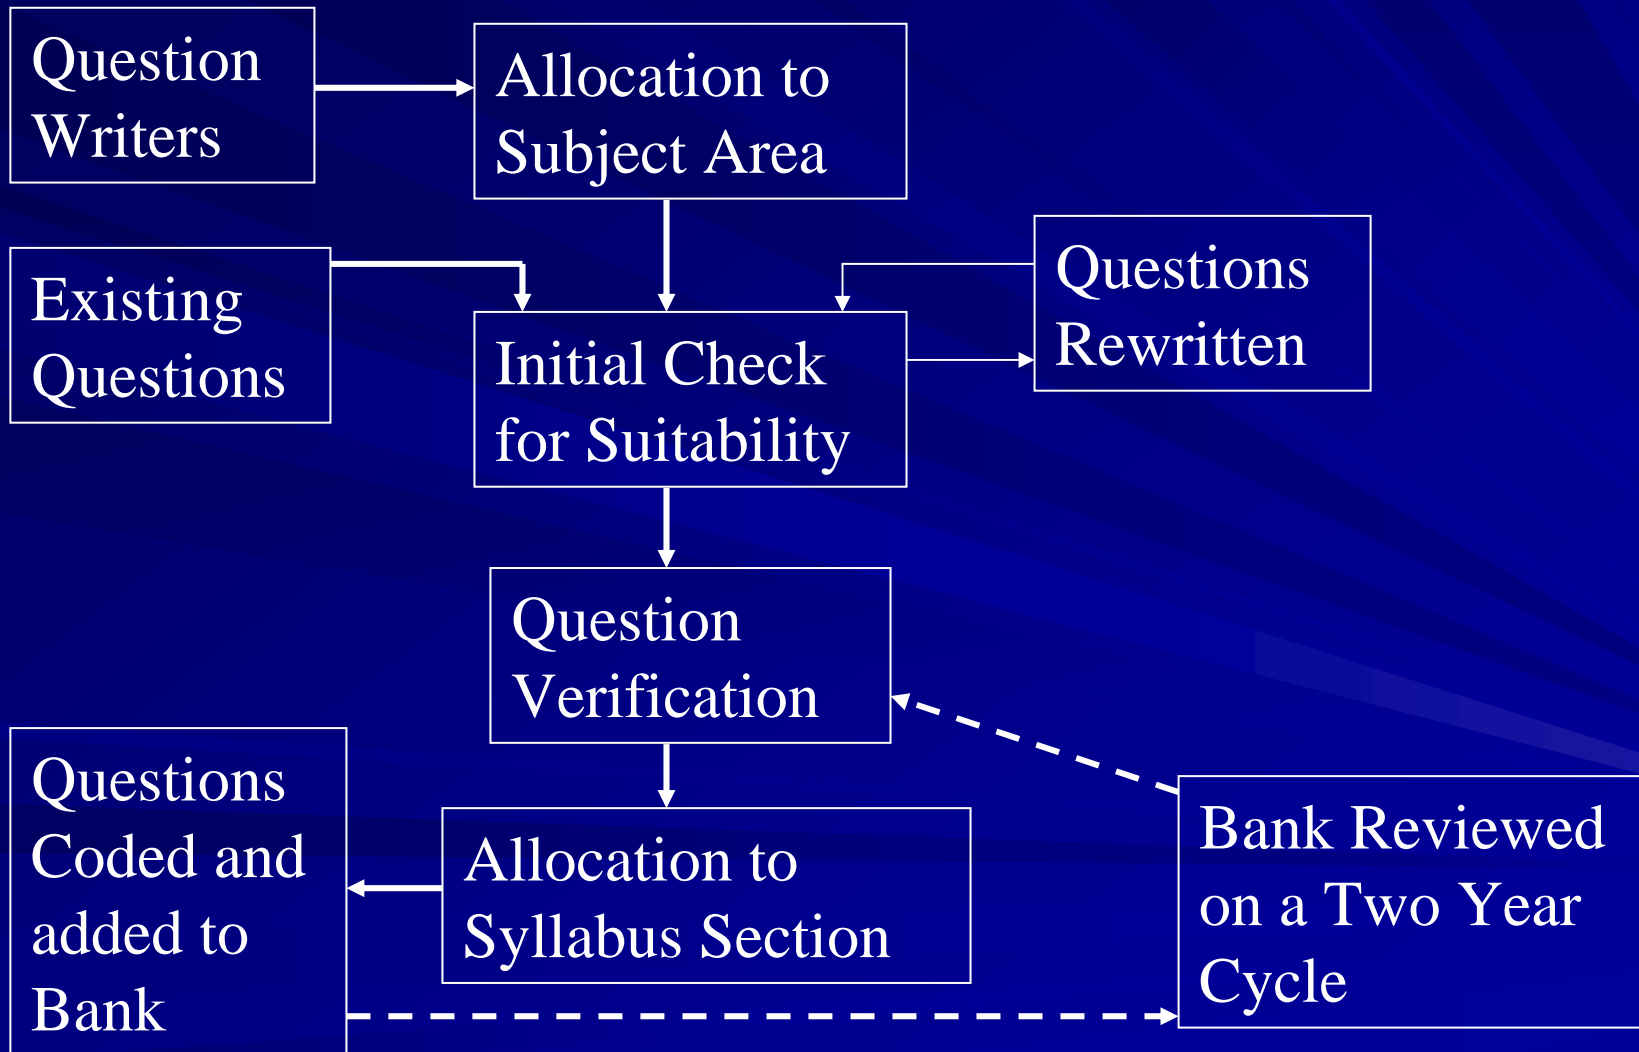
Question Writers

Allocation to Subject Area

Existing Questions

Initial Check for Suitability

Questions Rewritten

Question Verification

Questions Coded and added to Bank

Allocation to Syllabus Section

Bank Reviewed on a Two Year Cycle